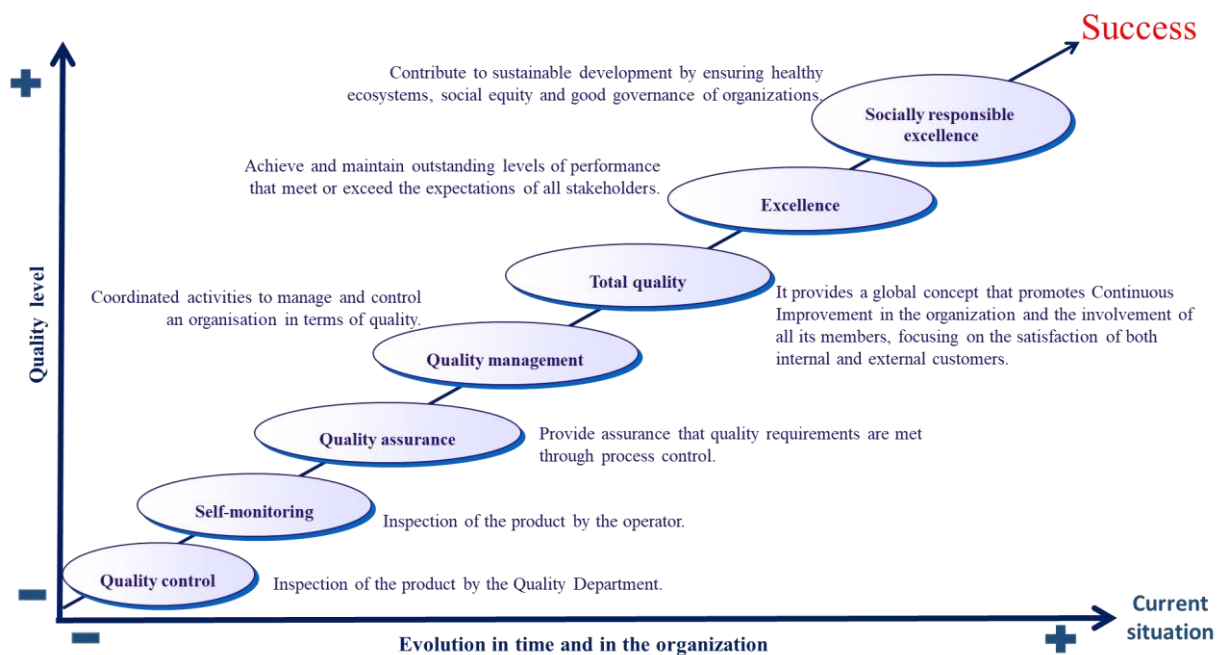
Success

Contribute to sustainable development by ensuring healthy ecosystems, social equity and good governance of organizations.

Socially responsible excellence

Achieve and maintain outstanding levels of performance that meet or exceed the expectations of all stakeholders.

Excellence

Total quality

It provides a global concept that promotes Continuous Improvement in the organization and the involvement of all its members, focusing on the satisfaction of both internal and external customers.

Coordinated activities to manage and control an organisation in terms of quality.

Quality management

Quality assurance

Provide assurance that quality requirements are met through process control.

Self-monitoring

Inspection of the product by the operator.

Quality control

Inspection of the product by the Quality Department.

Quality level

+

−

−

+

Evolution in time and in the organization

Current situation